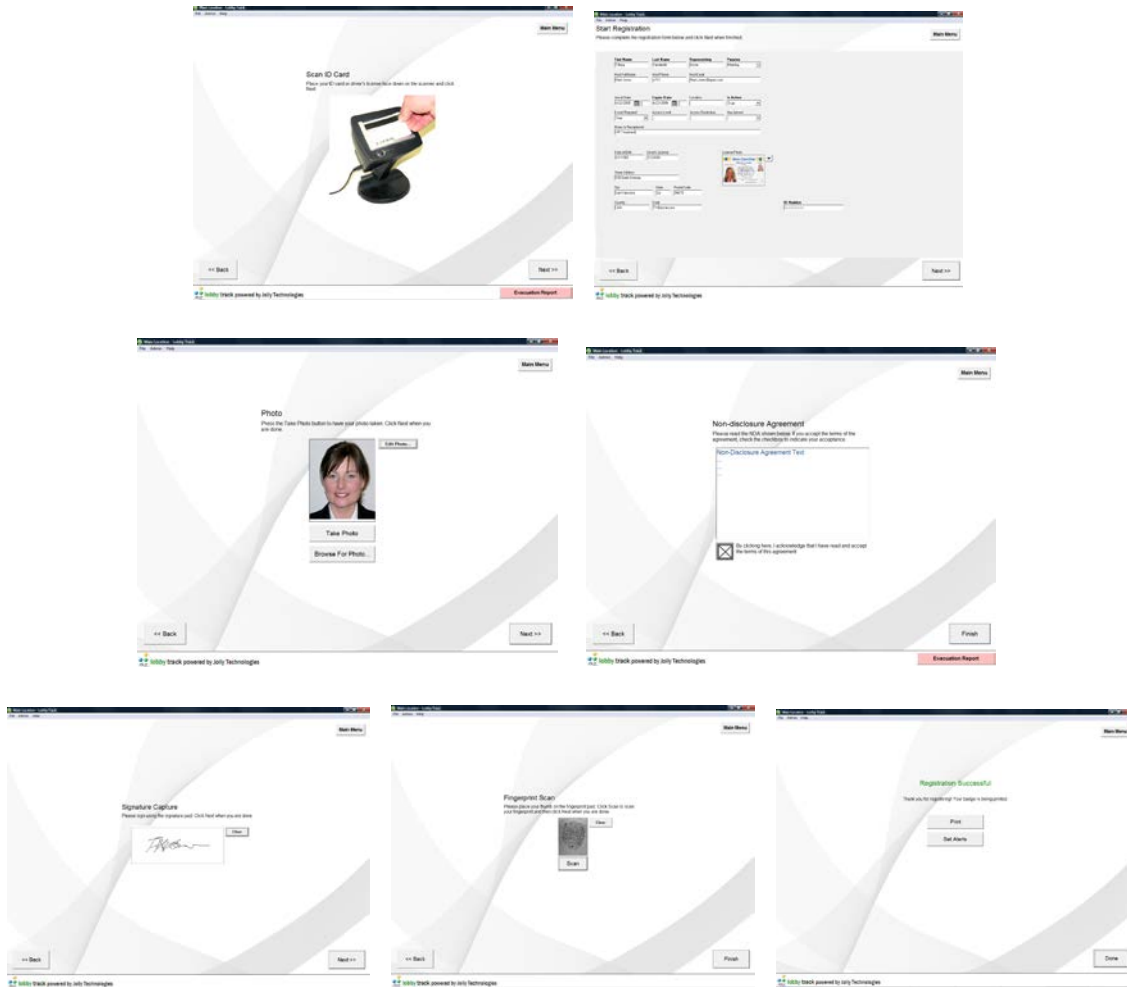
Main Menu

Scan ID Card

Place your ID card or driver's license face down on the scanner and click Next.

<< Back

Next >>

lobby track powered by Jolly Technologies

Evaluation Report

Start Registration

Please complete the registration form below and click Next when finished.

Main Menu

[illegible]

<< Back

Next >>

lobby track powered by Jolly Technologies

Main Menu

Photo

Press the Take Photo button to have your photo taken. Click Next when you are done.

Edit Photo...

Take Photo

Browse For Photo...

<< Back

Next >>

lobby track powered by Jolly Technologies

Main Menu

Non-disclosure Agreement

Please read the NDA shown below. If you accept the terms of the agreement, check the checkbox to indicate your acceptance.

Non-Disclosure Agreement Text

By clicking here, I acknowledge that I have read and accept the terms of this agreement.

<< Back

Finish

lobby track powered by Jolly Technologies

Evaluation Report

Main Menu

Signature Capture

Please sign using the signature pad. Click Next when you are done.

Clear

<< Back

Next >>

lobby track powered by Jolly Technologies

Main Menu

Fingerprint Scan

Please place your thumb on the fingerprint pad. Click Scan to scan your fingerprint and then click Next when you are done.

Clear

Scan

<< Back

Finish

lobby track powered by Jolly Technologies

Main Menu

Registration Successful

Thank you for registering! Your badge is being printed.

Print

Set Alerts

Done

lobby track powered by Jolly Technologies